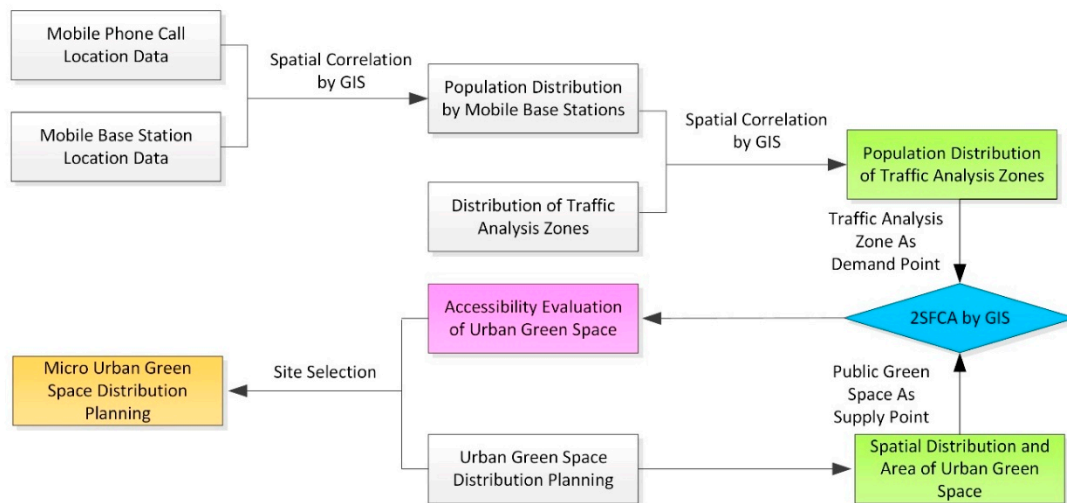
Mobile Phone Call Location Data

Mobile Base Station Location Data

Spatial Correlation by GIS

Population Distribution by Mobile Base Stations

Distribution of Traffic Analysis Zones

Spatial Correlation by GIS

Population Distribution of Traffic Analysis Zones

Traffic Analysis Zone As Demand Point

2SFCA by GIS

Accessibility Evaluation of Urban Green Space

Site Selection

Micro Urban Green Space Distribution Planning

Public Green Space As Supply Point

Urban Green Space Distribution Planning

Spatial Distribution and Area of Urban Green Space